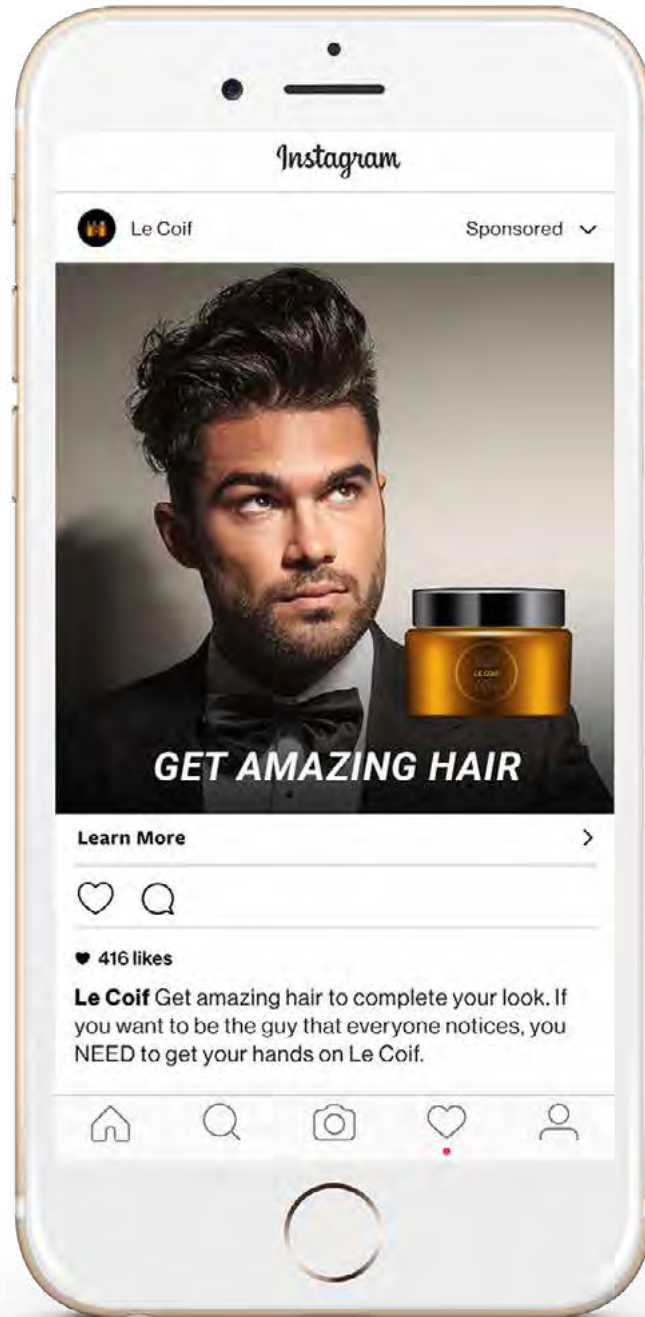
Instagram

Le Coif

Sponsored

LE COIF

GET AMAZING HAIR

Learn More

416 likes

**Le Coif** Get amazing hair to complete your look. If you want to be the guy that everyone notices, you NEED to get your hands on Le Coif.